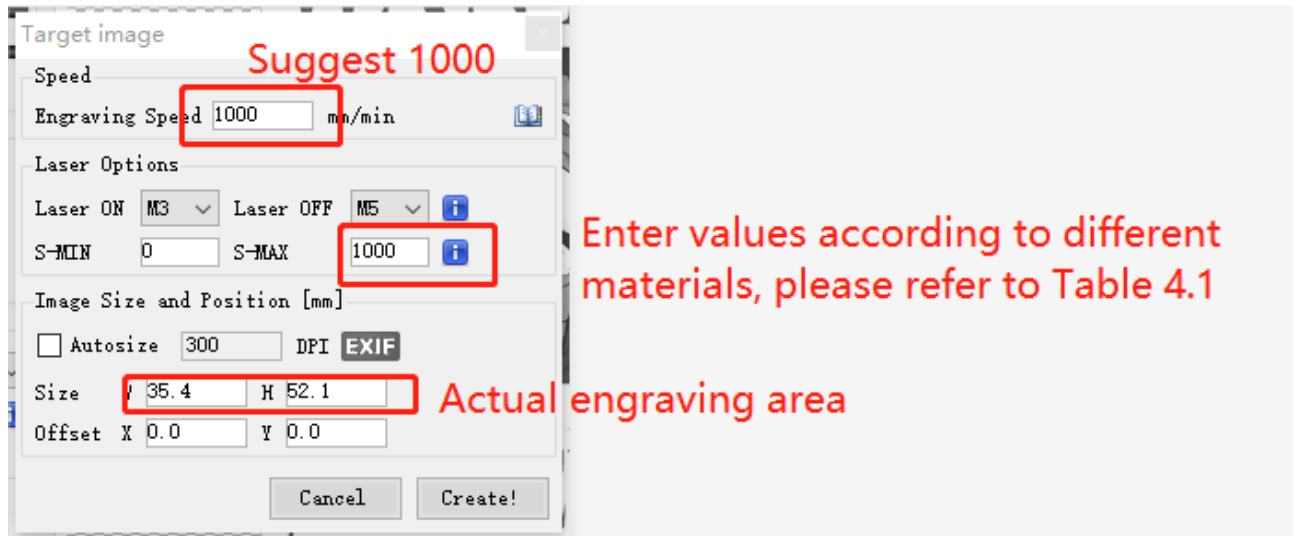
Target image

Suggest 1000

Speed

Engraving Speed 1000 mm/min

Laser Options

Laser ON M3 Laser OFF M5

S-MIN 0 S-MAX 1000

Enter values according to different materials, please refer to Table 4.1

Image Size and Position [mm]

Autosize 300 DPI EXIF

Size W 35.4 H 52.1

Actual engraving area

Offset X 0.0 Y 0.0

Cancel Create!